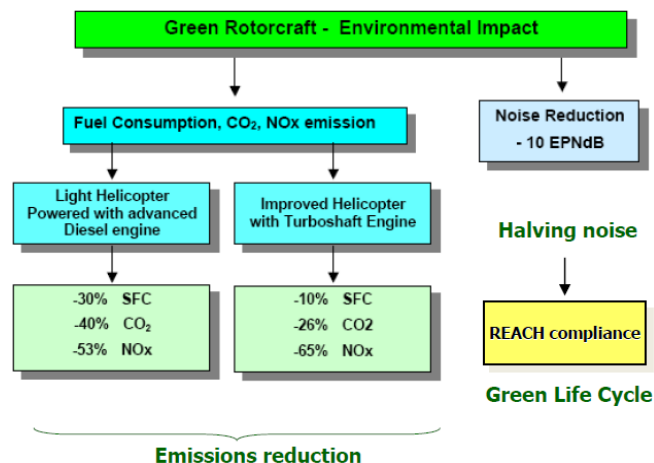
Green Rotorcraft - Environmental Impact

Fuel Consumption, $CO_2$, NOx emission

Noise Reduction
- 10 EPNdB

Light Helicopter Powered with advanced Diesel engine

Improved Helicopter with Turboshaft Engine

Halving noise

-30% SFC
-40% $CO_2$
-53% NOx

-10% SFC
-26% CO2
-65% NOx

REACH compliance

Green Life Cycle

Emissions reduction